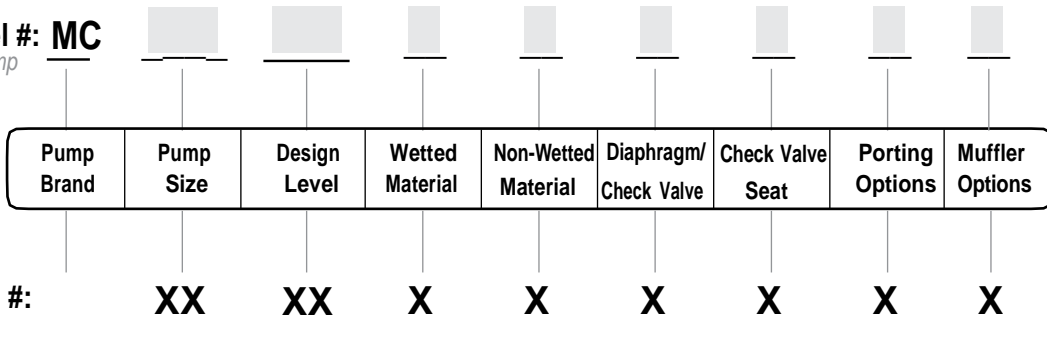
l #: MC
np

| Pump Brand | Pump Size | Design Level | Wetted Material | Non-Wetted Material | Diaphragm/ Check Valve | Check Valve Seat | Porting Options | Muffler Options |
|---|---|---|---|---|---|---|---|---|

#: XX XX X X X X X X